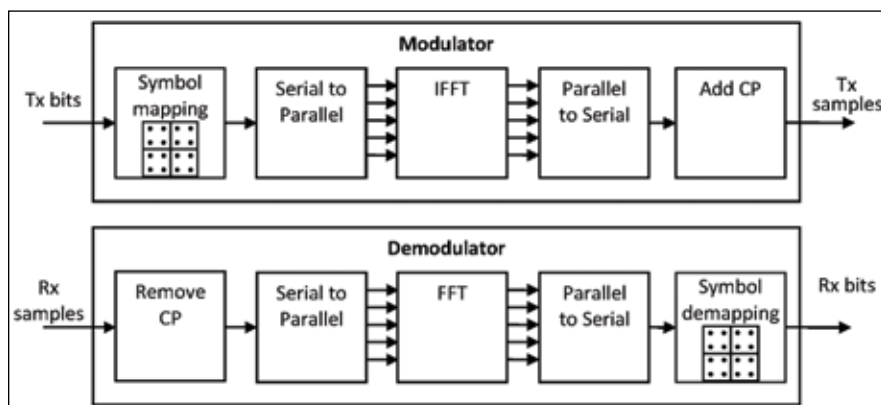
Modulator

Tx bits

Symbol mapping

Serial to Parallel

IFFT

Parallel to Serial

Add CP

Tx samples

Demodulator

Rx samples

Remove CP

Serial to Parallel

FFT

Parallel to Serial

Symbol demapping

Rx bits